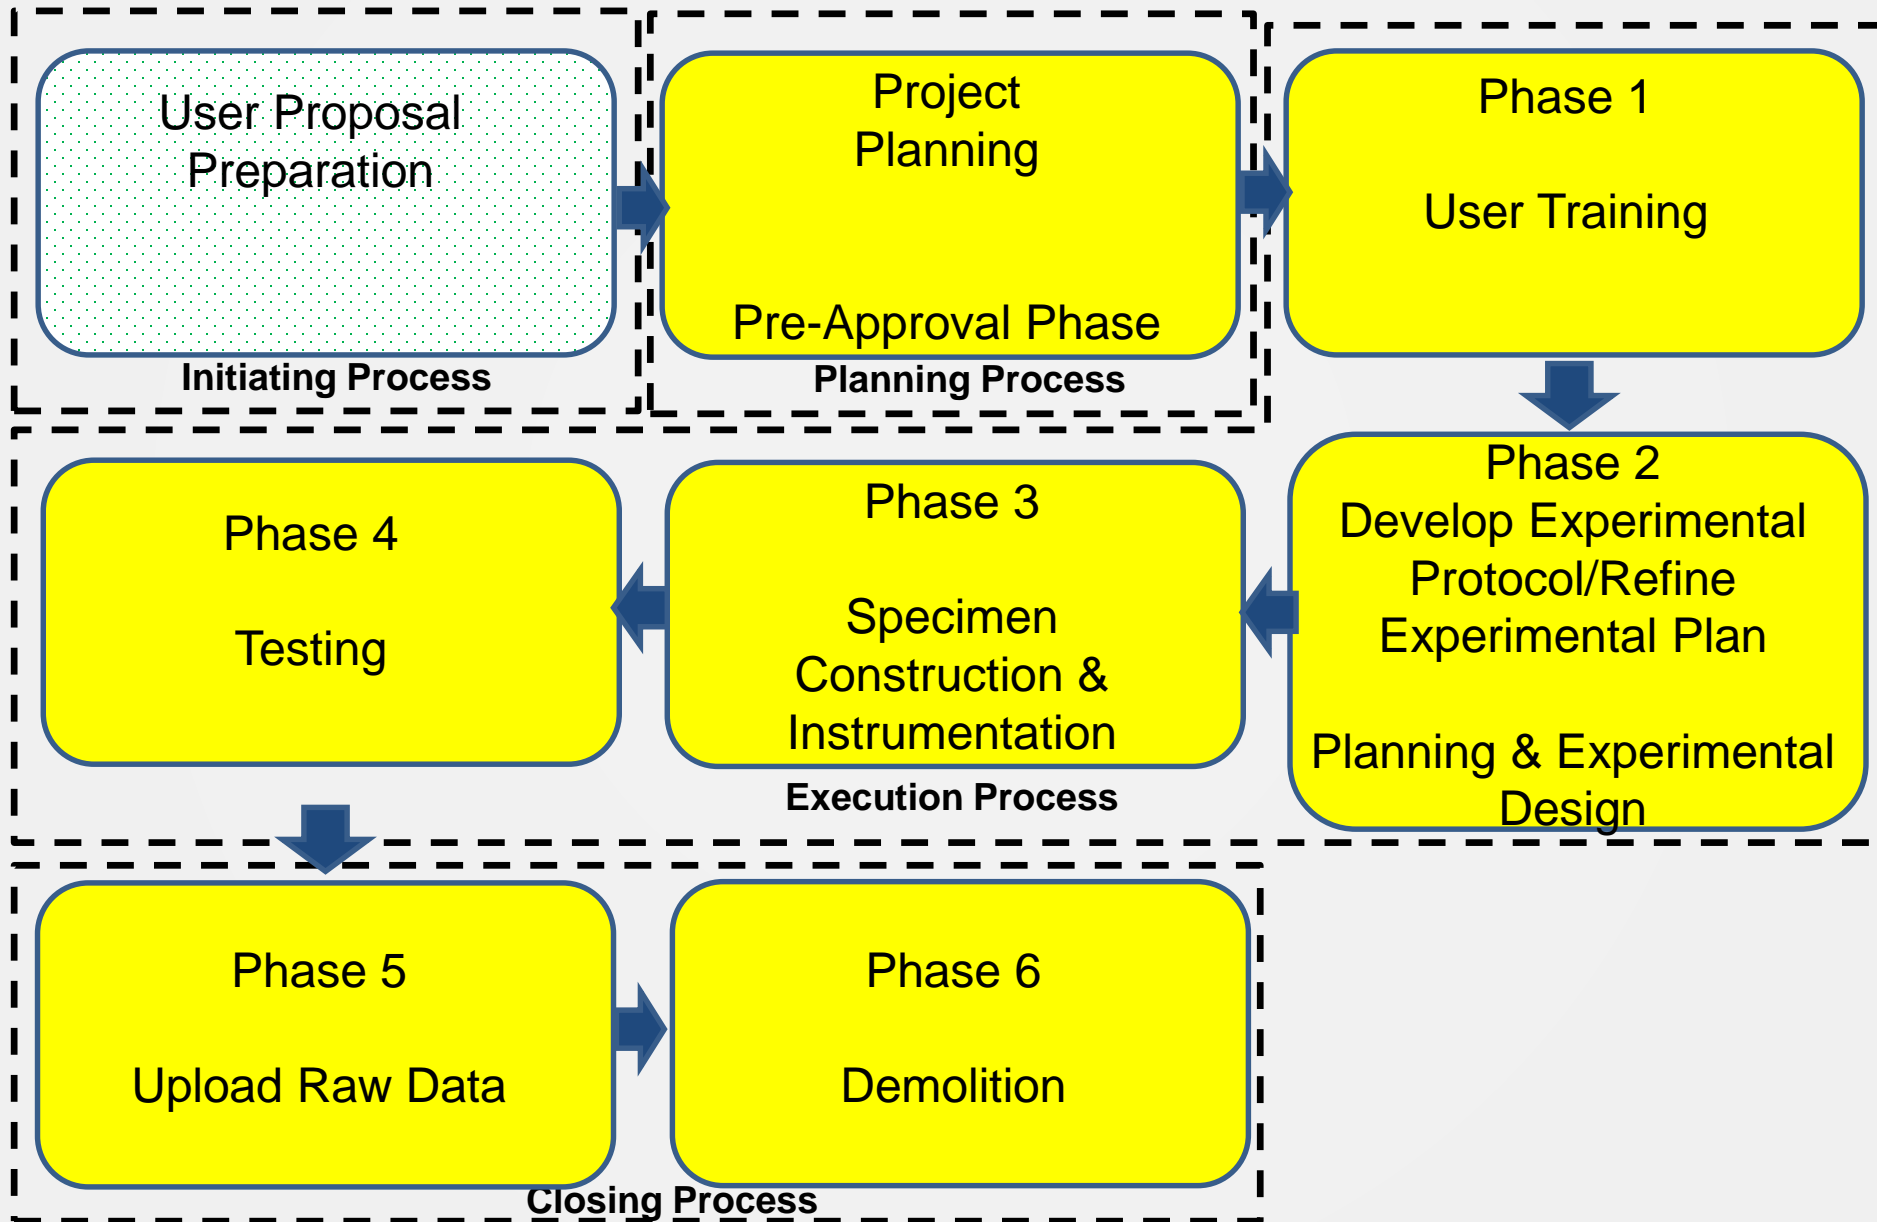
User Proposal Preparation

Initiating Process

Project Planning

Pre-Approval Phase

Planning Process

Phase 1

User Training

Phase 2
Develop Experimental Protocol/Refine Experimental Plan

Planning & Experimental Design

Phase 3

Specimen Construction & Instrumentation

Phase 4

Testing

Execution Process

Phase 5

Upload Raw Data

Phase 6

Demolition

Closing Process